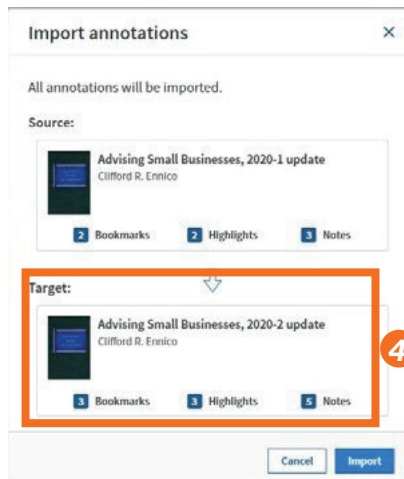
Import annotations ×

All annotations will be imported.

Source:

Advising Small Businesses, 2020-1 update
Clifford R. Ennico

2 Bookmarks 2 Highlights 3 Notes

Target:

Advising Small Businesses, 2020-2 update
Clifford R. Ennico

3 Bookmarks 3 Highlights 5 Notes

4

Cancel Import